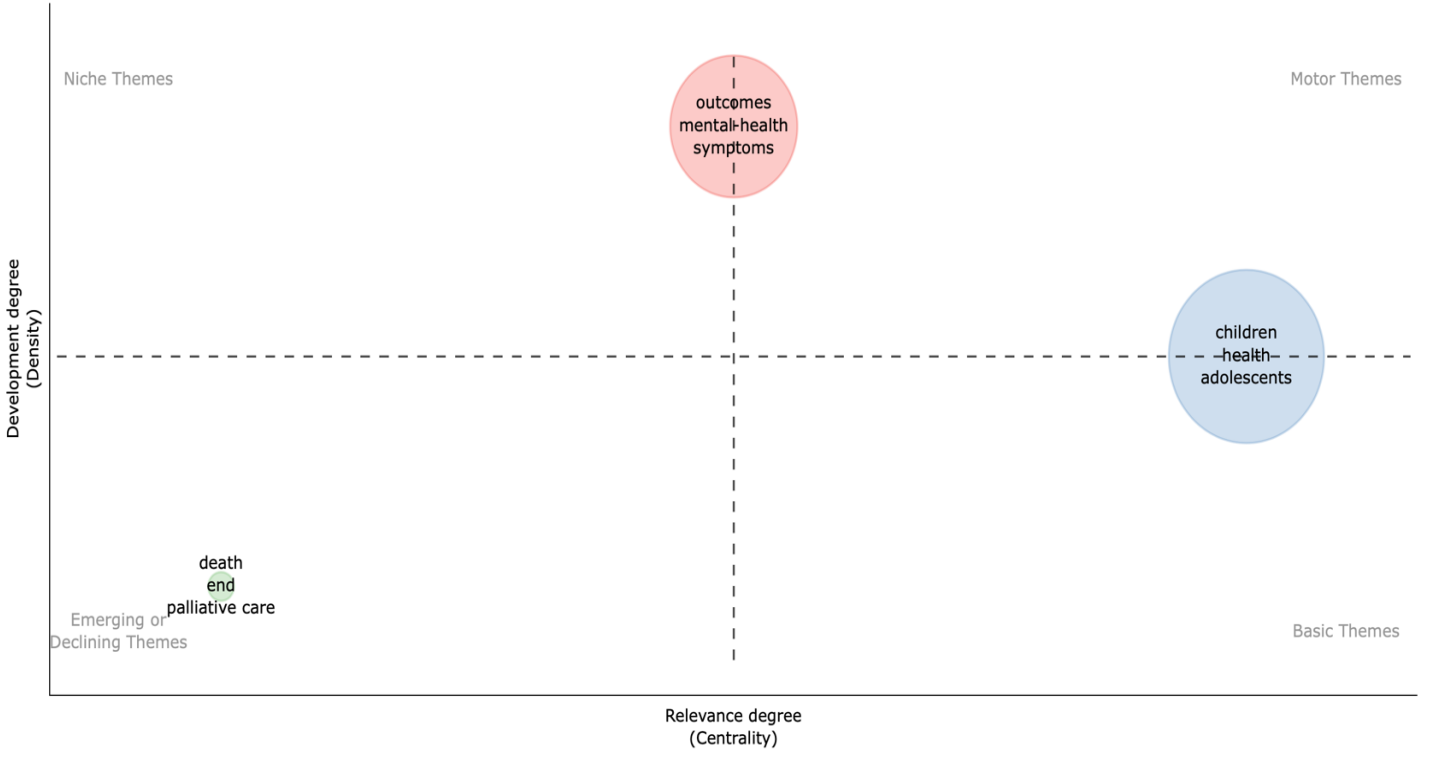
Niche Themes

Motor Themes

outcomes
mental-health
symptoms

children
health
adolescents

Development degree
(Density)

death
end
palliative care

Emerging or
Declining Themes

Basic Themes

Relevance degree
(Centrality)